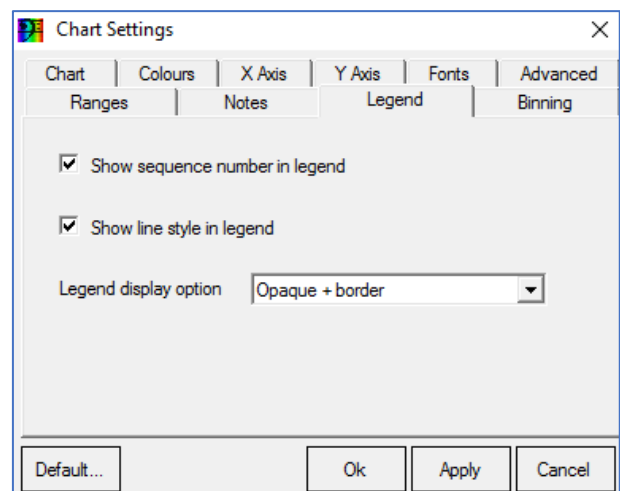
Chart Settings

Chart | Colours | X Axis | Y Axis | Fonts | Advanced
Ranges | Notes | Legend | Binning

Show sequence number in legend

Show line style in legend

Legend display option Opaque + border

Default... Ok Apply Cancel